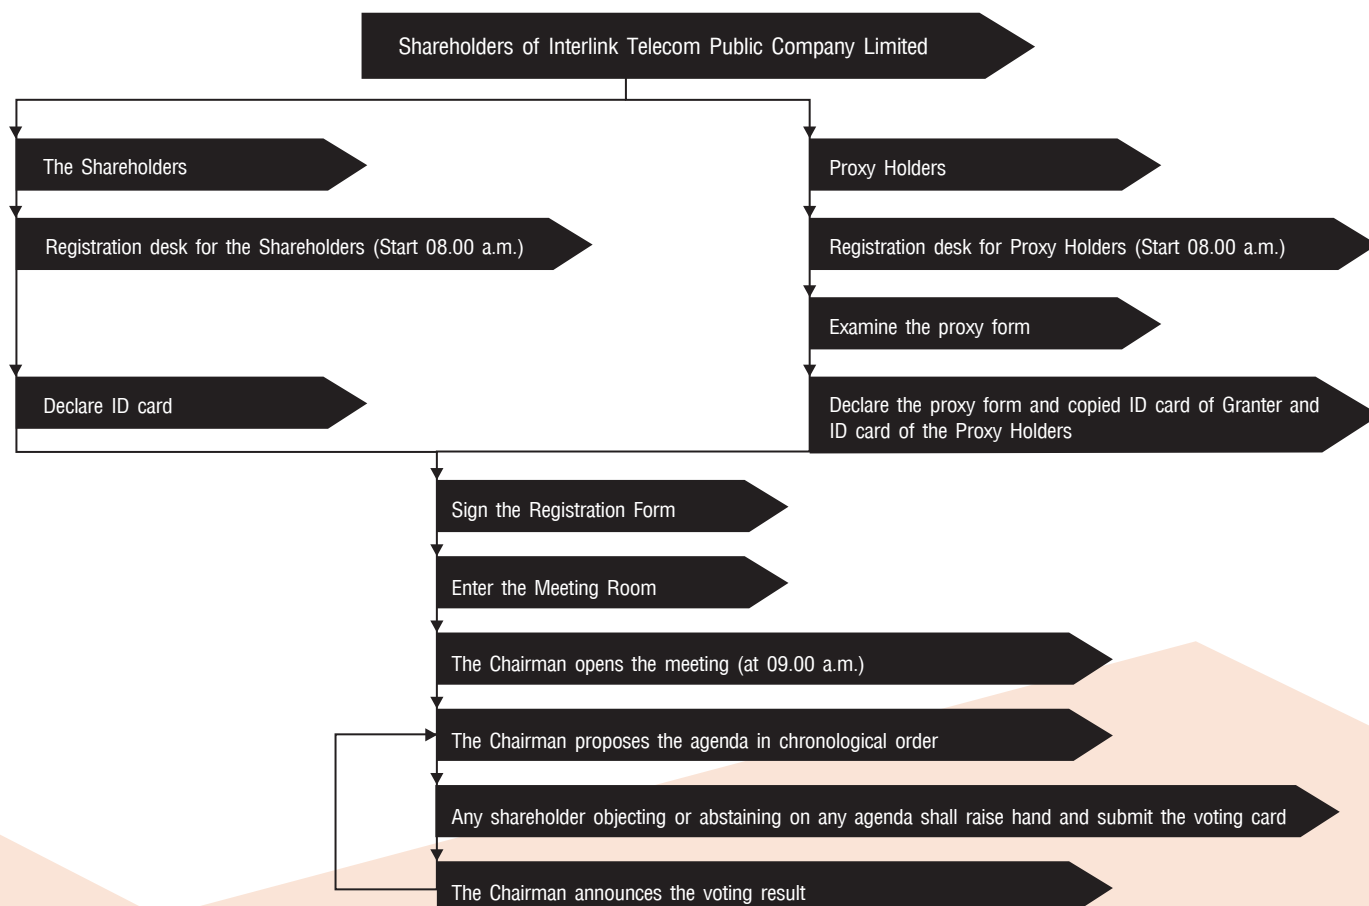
Shareholders of Interlink Telecom Public Company Limited

The Shareholders

Registration desk for the Shareholders (Start 08.00 a.m.)

Declare ID card

Proxy Holders

Registration desk for Proxy Holders (Start 08.00 a.m.)

Examine the proxy form

Declare the proxy form and copied ID card of Granter and ID card of the Proxy Holders

Sign the Registration Form

Enter the Meeting Room

The Chairman opens the meeting (at 09.00 a.m.)

The Chairman proposes the agenda in chronological order

Any shareholder objecting or abstaining on any agenda shall raise hand and submit the voting card

The Chairman announces the voting result